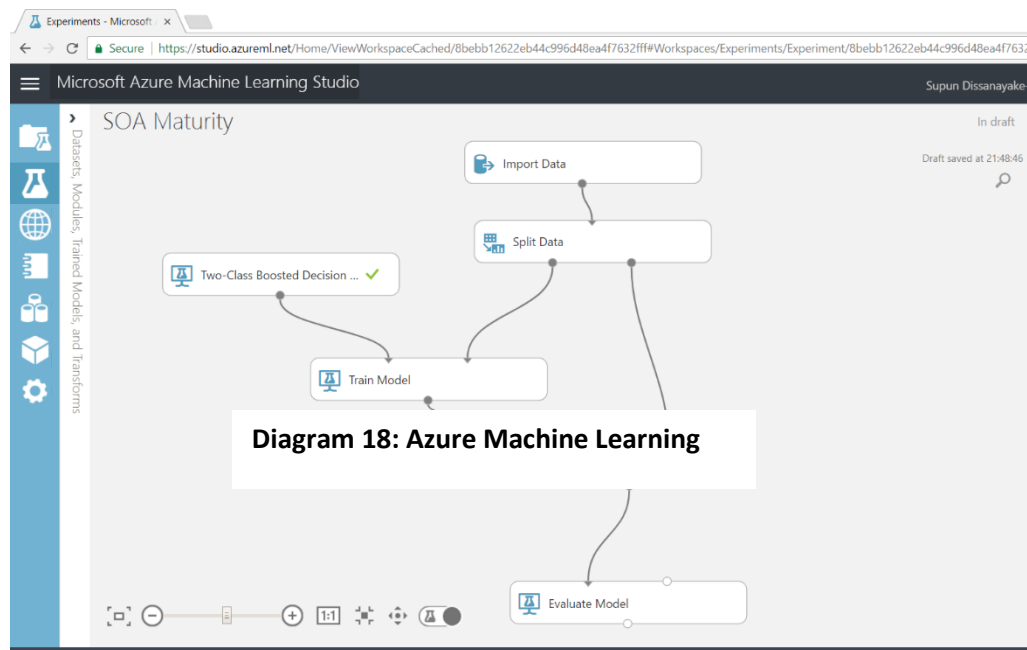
Experiments - Microsoft ×

Secure | https://studio.azureml.net/Home/ViewWorkspaceCached/8bebb12622eb44c996d48ea4f7632fff#Workspaces/Experiments/Experiment/8bebb12622eb44c996d48ea4f7632

Microsoft Azure Machine Learning Studio

Supun Dissanayake-

Datasets, Modules, Trained Models, and Transforms

SOA Maturity

In draft

Draft saved at 21:48:46

Import Data

Split Data

Two-Class Boosted Decision ...

Train Model

Diagram 18: Azure Machine Learning

Evaluate Model

1:1